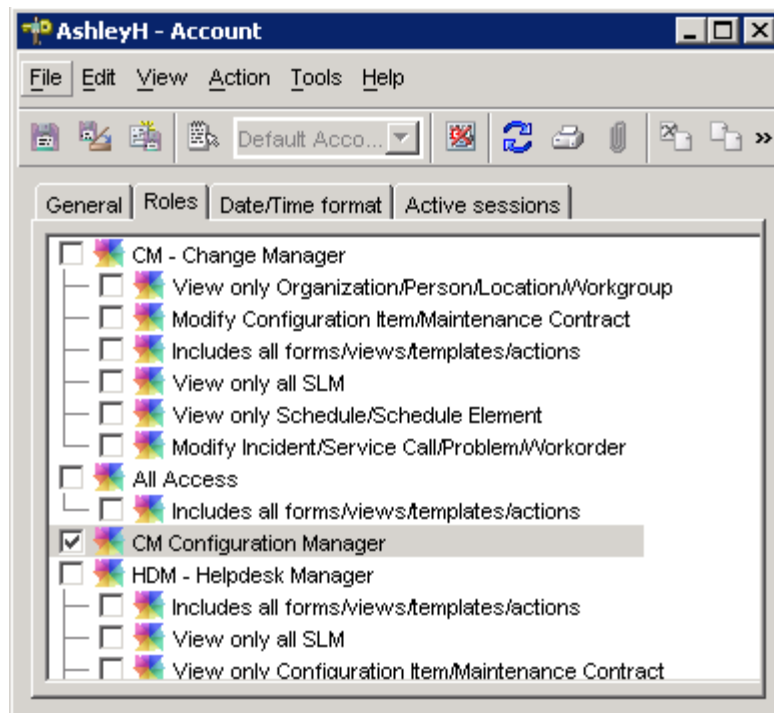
AshleyH - Account

File Edit View Action Tools Help

Default Acco...

General | Roles | Date/Time format | Active sessions

CM - Change Manager
View only Organization/Person/Location/Workgroup
Modify Configuration Item/Maintenance Contract
Includes all forms/views/templates/actions
View only all SLM
View only Schedule/Schedule Element
Modify Incident/Service Call/Problem/Workorder
All Access
Includes all forms/views/templates/actions
CM Configuration Manager
HDM - Helpdesk Manager
Includes all forms/views/templates/actions
View only all SLM
View only Configuration Item/Maintenance Contract